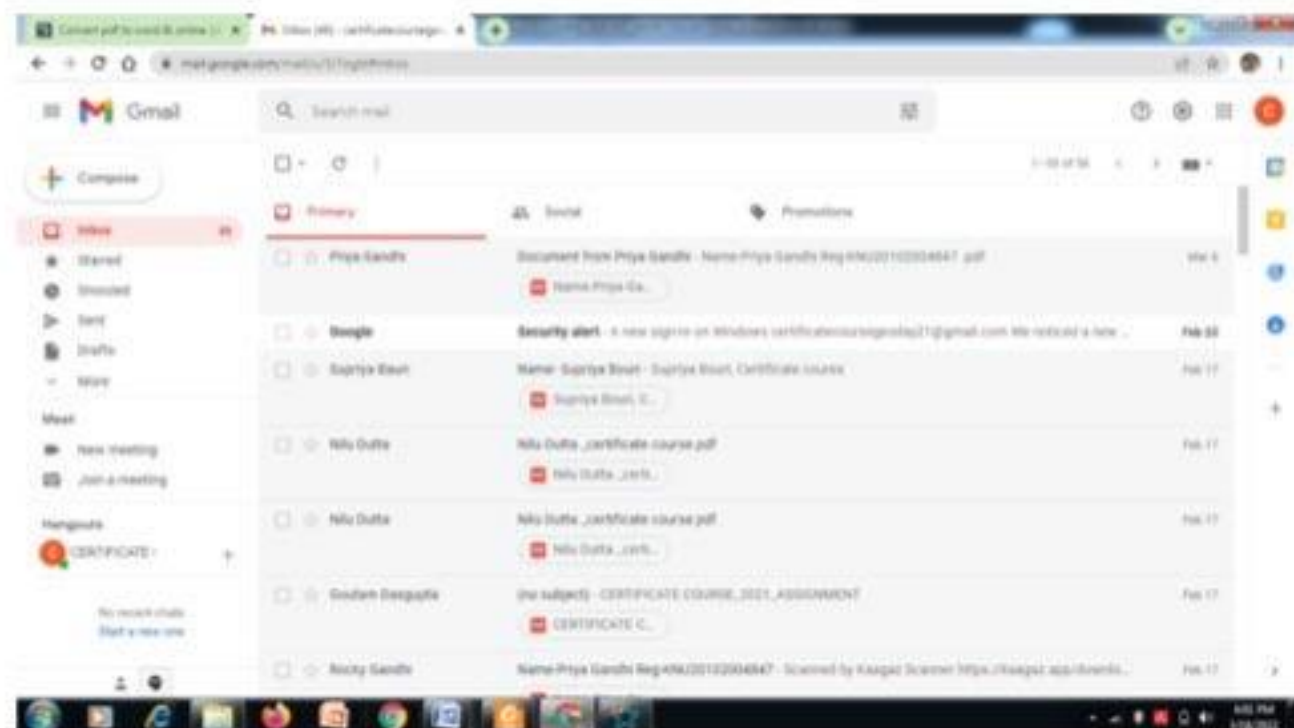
Convert pdf to word & online | Inbox (49) - certificatecourse

mail.google.com/mail/u/0/?tab=rm#inbox

Gmail

Search mail

Compose

Inbox 49
Starred
Snoozed
Sent
Drafts
More

Meet
New meeting
Join a meeting

Hangouts
CERTIFICATE

No recent chats
Start a new one

Primary
Social
Promotions

Priya Gandhi
Document from Priya Gandhi - Name Priya Gandhi Reg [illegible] pdf
Name Priya Ga...
Mar 4

Google
Security alert - A new sign-in on Windows certificatecourse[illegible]@gmail.com We noticed a new ...
Feb 22

Supriya Baun
Name: Supriya Baun - Supriya Baun, Certificate course
Supriya Baun, C...
Feb 17

Nilu Dutta
Nilu Dutta _certificate course.pdf
Nilu Dutta _certi...
Feb 17

Nilu Dutta
Nilu Dutta _certificate course.pdf
Nilu Dutta _certi...
Feb 17

Goutam Dasgupta
(no subject) - CERTIFICATE COURSE_2021_ASSIGNMENT
CERTIFICATE C...
Feb 17

Rocky Gandhi
Name Priya Gandhi Reg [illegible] - Scanned by Kaagaz Scanner https://kaagaz.app/downlo...
Feb 17